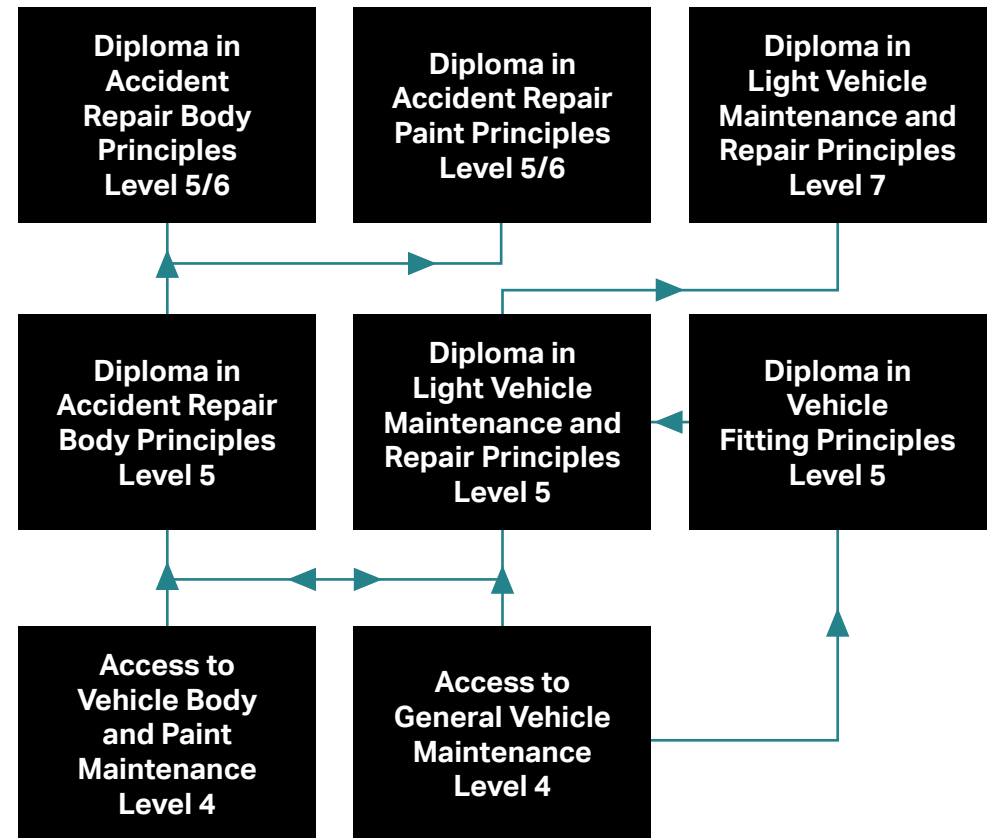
Diploma in Accident Repair Body Principles Level 5/6

Diploma in Accident Repair Paint Principles Level 5/6

Diploma in Light Vehicle Maintenance and Repair Principles Level 7

Diploma in Accident Repair Body Principles Level 5

Diploma in Light Vehicle Maintenance and Repair Principles Level 5

Diploma in Vehicle Fitting Principles Level 5

Access to Vehicle Body and Paint Maintenance Level 4

Access to General Vehicle Maintenance Level 4